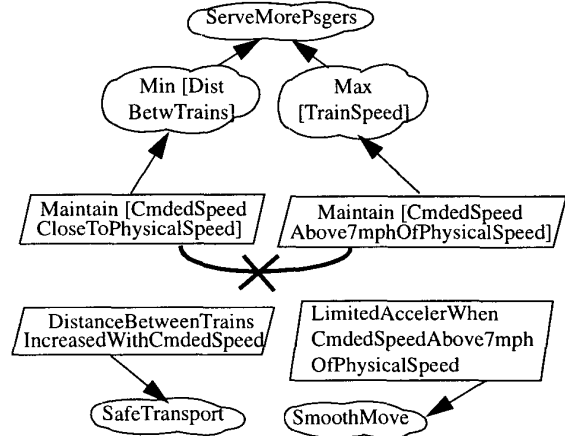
ServeMorePsgers

Min [Dist BetwTrains]

Max [TrainSpeed]

Maintain [CmdedSpeed CloseToPhysicalSpeed]

Maintain [CmdedSpeed Above7mphOfPhysicalSpeed]

DistanceBetweenTrains IncreasedWithCmdedSpeed

LimitedAccelerWhen CmdedSpeedAbove7mph OfPhysicalSpeed

SafeTransport

SmoothMove